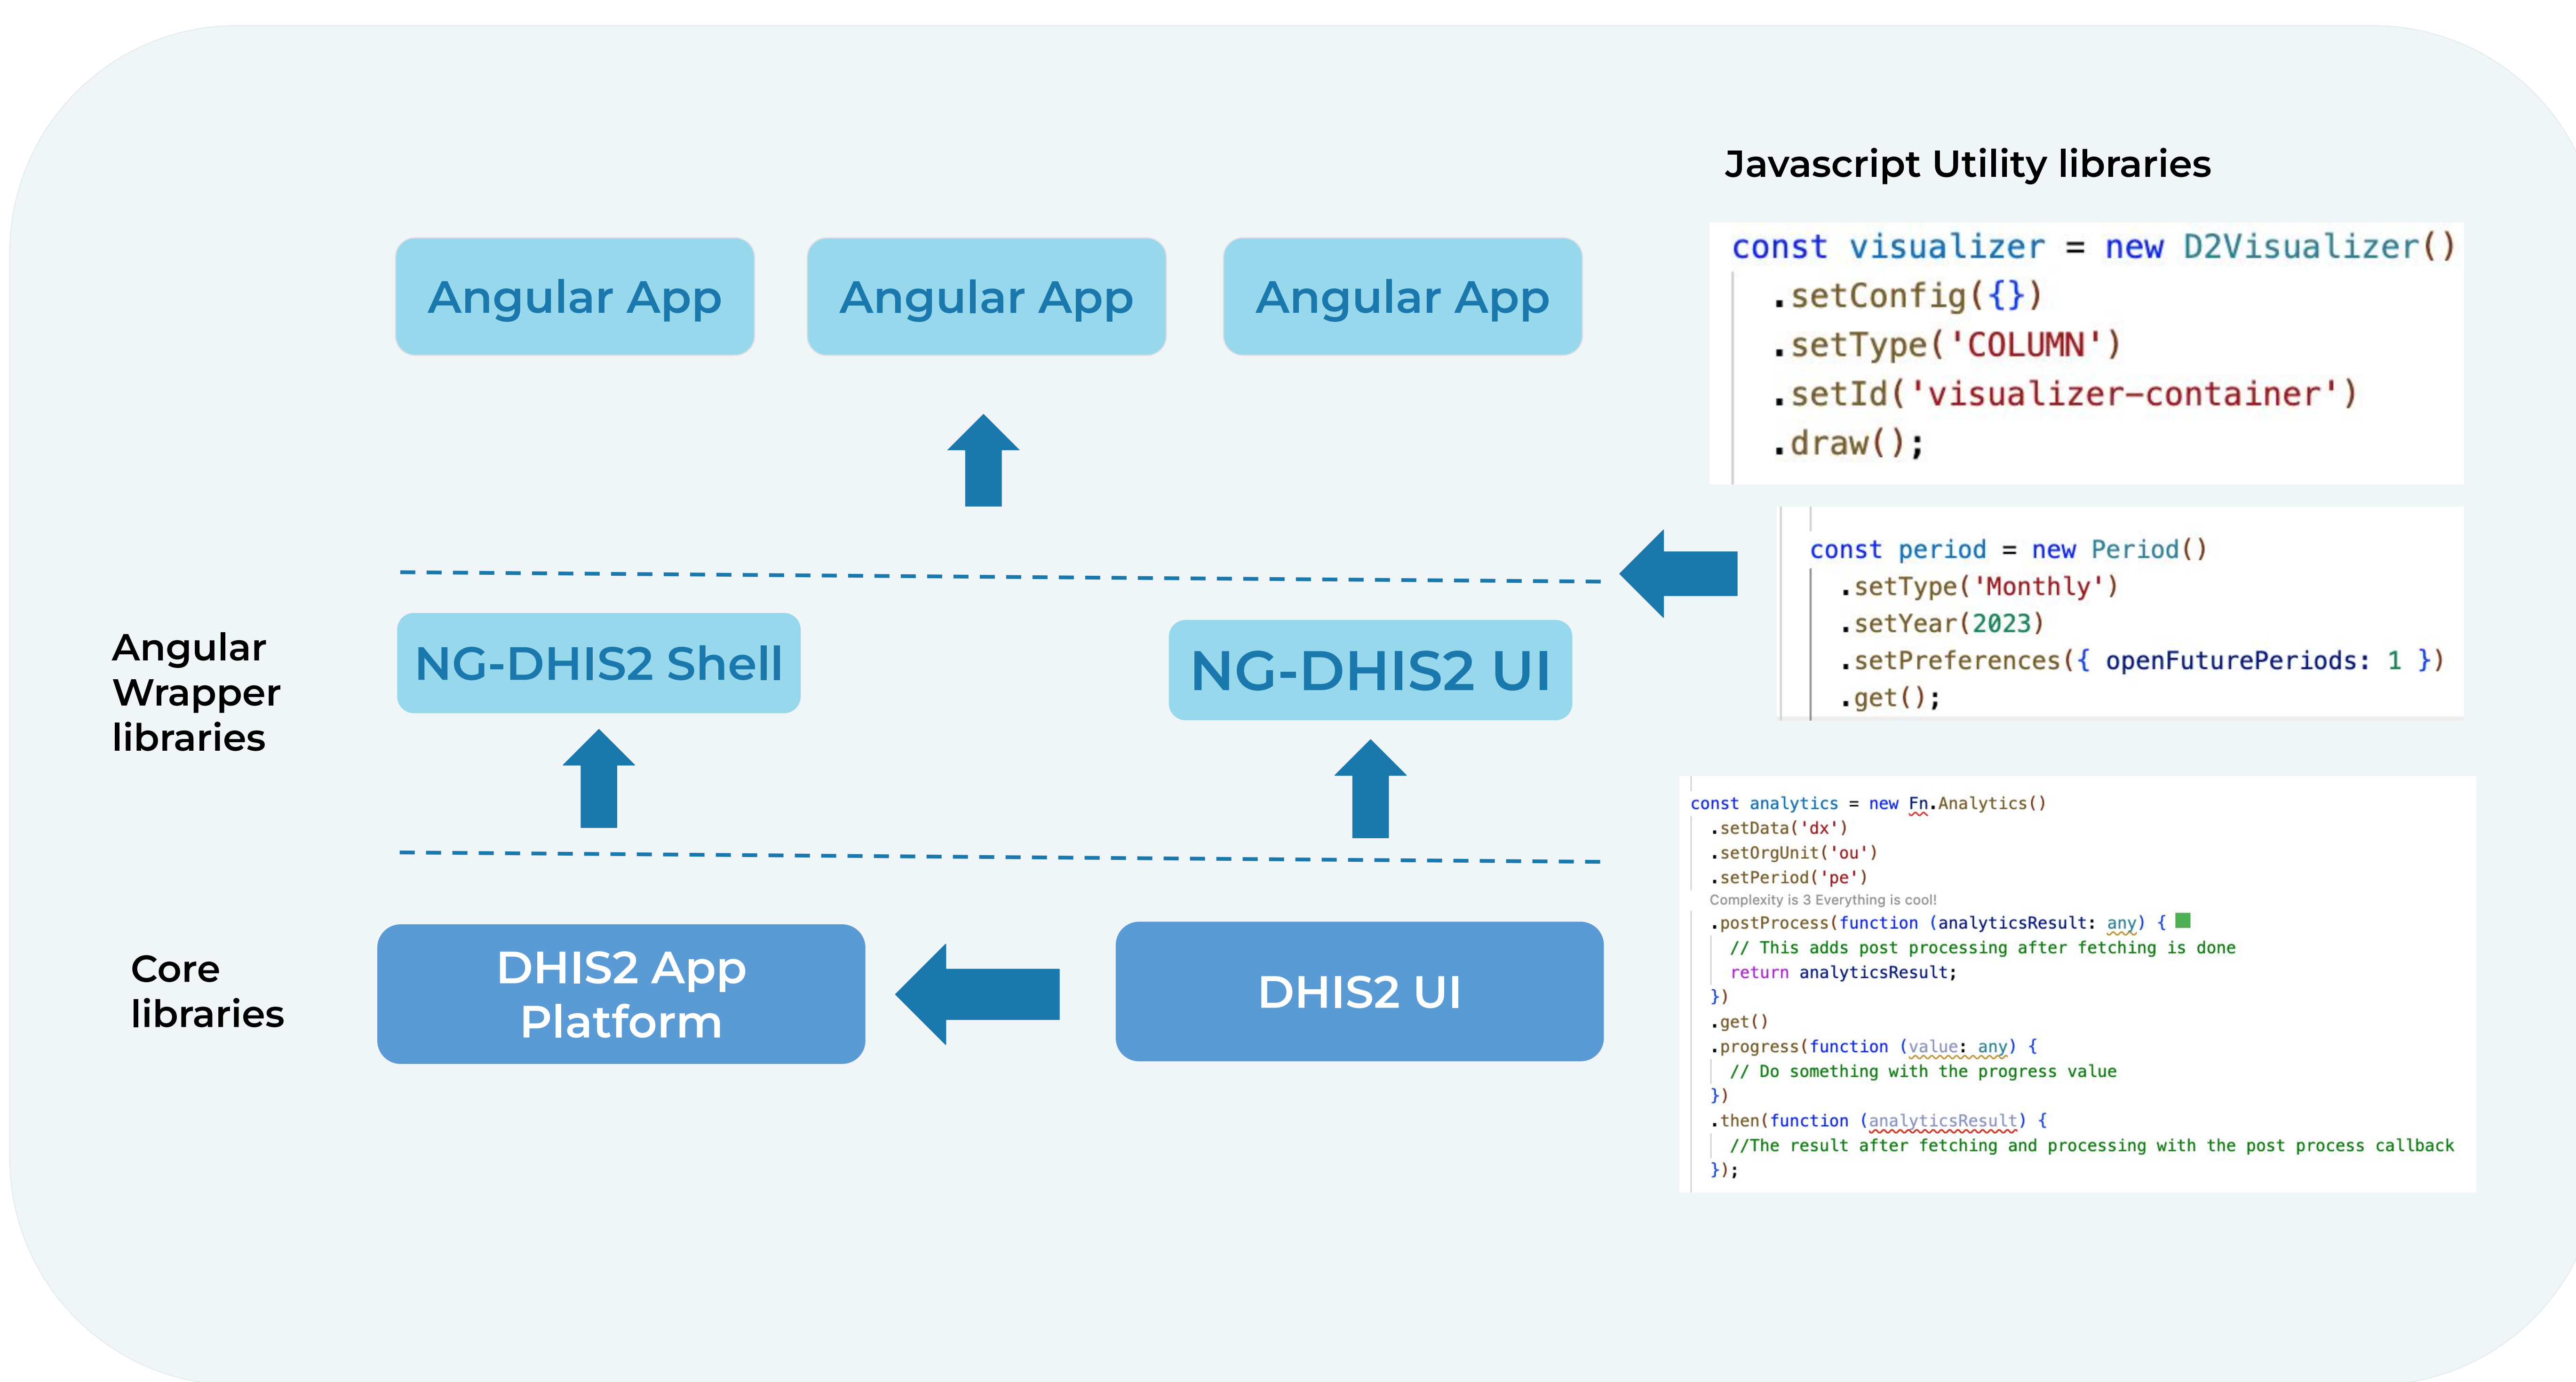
Javascript Utility libraries

Angular App

Angular App

Angular App

const visualizer = new D2Visualizer()
.setConfig({})
.setType('COLUMN')
.setId('visualizer-container')
.draw();

const period = new Period()
.setType('Monthly')
.setYear(2023)
.setPreferences({ openFuturePeriods: 1 })
.get();

Angular Wrapper libraries

NG-DHIS2 Shell

NG-DHIS2 UI

const analytics = new Fn.Analytics()
.setData('dx')
.setOrgUnit('ou')
.setPeriod('pe')
Complexity is 3 Everything is cool!
.postProcess(function (analyticsResult: any) {
// This adds post processing after fetching is done
return analyticsResult;
})
.get()
.progress(function (value: any) {
// Do something with the progress value
})
.then(function (analyticsResult) {
//The result after fetching and processing with the post process callback
});

Core libraries

DHIS2 App Platform

DHIS2 UI